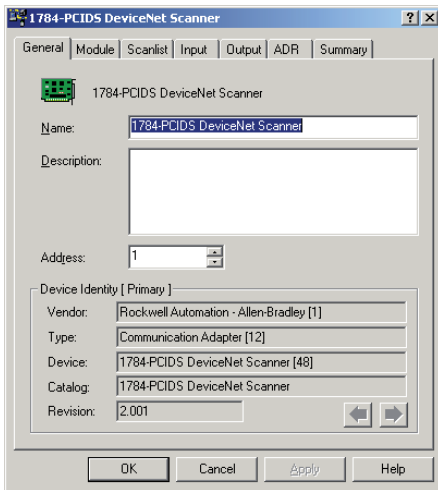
1784-PCIDS DeviceNet Scanner
? X
General | Module | Scanlist | Input | Output | ADR | Summary

1784-PCIDS DeviceNet Scanner

Name: 1784-PCIDS DeviceNet Scanner

Description:

Address: 1

Device Identity [ Primary ]
Vendor: Rockwell Automation - Allen-Bradley [1]
Type: Communication Adapter [12]
Device: 1784-PCIDS DeviceNet Scanner [48]
Catalog: 1784-PCIDS DeviceNet Scanner
Revision: 2.001

OK | Cancel | Apply | Help